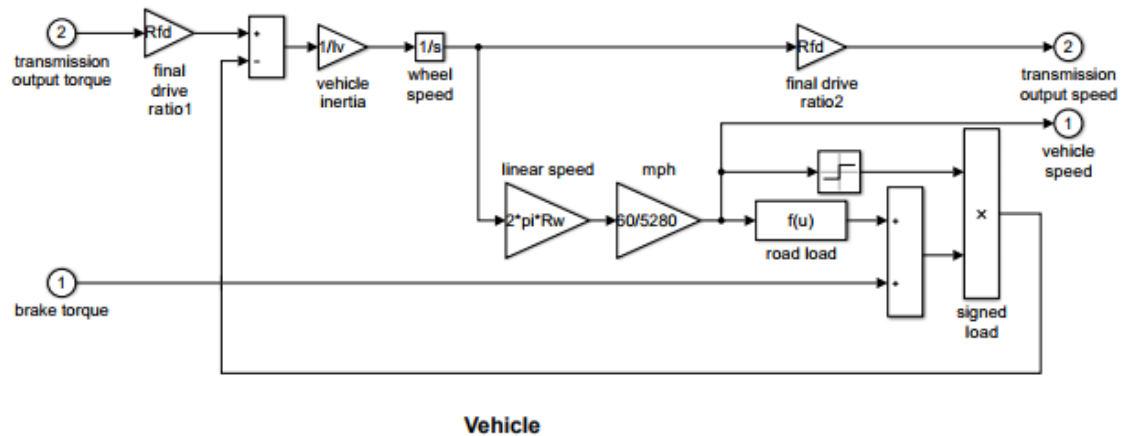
2
transmission output torque

Rfd
final drive ratio1

+
-

1/Iv
vehicle inertia

1/s
wheel speed

Rfd
final drive ratio2

2
transmission output speed

1
vehicle speed

linear speed
2*pi*Rw

mph
60/5280

f(u)
road load

+
+

×
signed load

1
brake torque

Vehicle